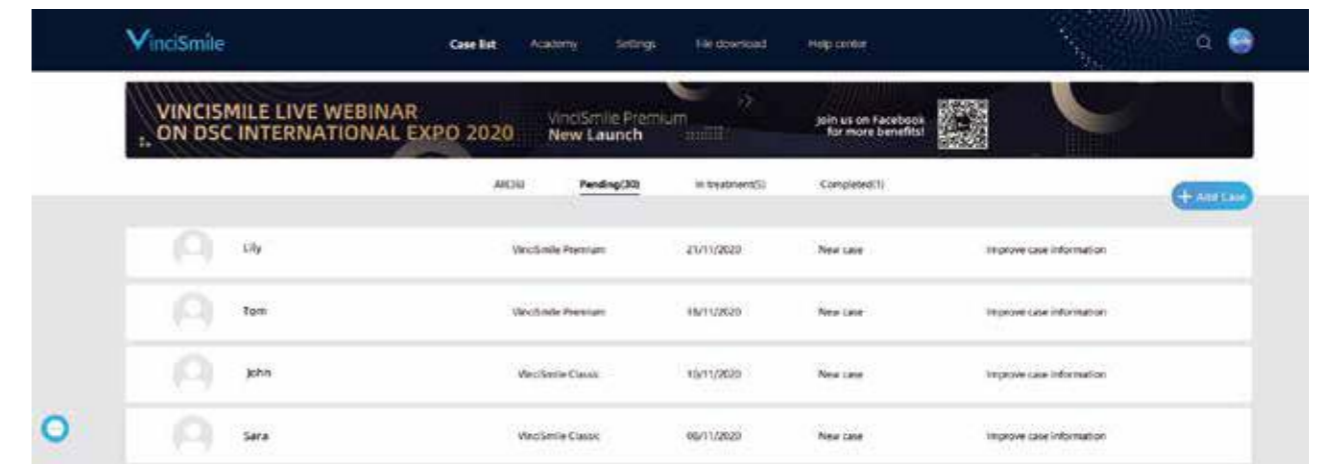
VinciSmile

Case list Academy Settings File download Help center

VINCISMILE LIVE WEBINAR ON DSC INTERNATIONAL EXPO 2020

VinciSmile Premium New Launch

Join us on Facebook for more benefits!

All(36) Pending(30) In treatment(5) Completed(1)

+ Add Case

| | | | | |
|---|---|---|---|---|
| Lily | VinciSmile Premium | 21/11/2020 | New case | Improve case information |
| Tom | VinciSmile Premium | 18/11/2020 | New case | Improve case information |
| John | VinciSmile Classic | 10/11/2020 | New case | Improve case information |
| Sara | VinciSmile Classic | 08/11/2020 | New case | Improve case information |